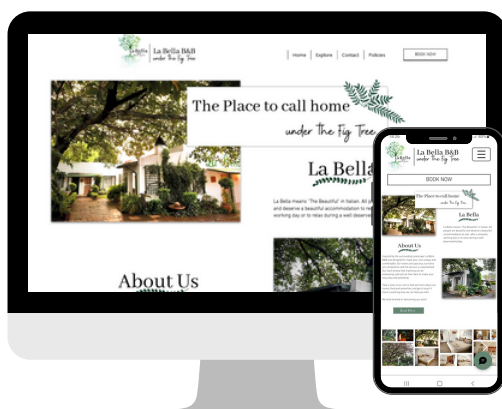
La Bella B&B
under the Fig Tree

Home | Explore | Contact | Policies

BOOK NOW

The Place to call home
under the Fig Tree

La Bella

La Bella means 'The Beautiful' in Italian. All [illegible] and deserve a beautiful accommodation to re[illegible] working day or to relax during a well deserve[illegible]

About Us

La Bella B&B
under the Fig Tree

BOOK NOW

The Place to call home
under the Fig Tree

La Bella

About Us

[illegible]